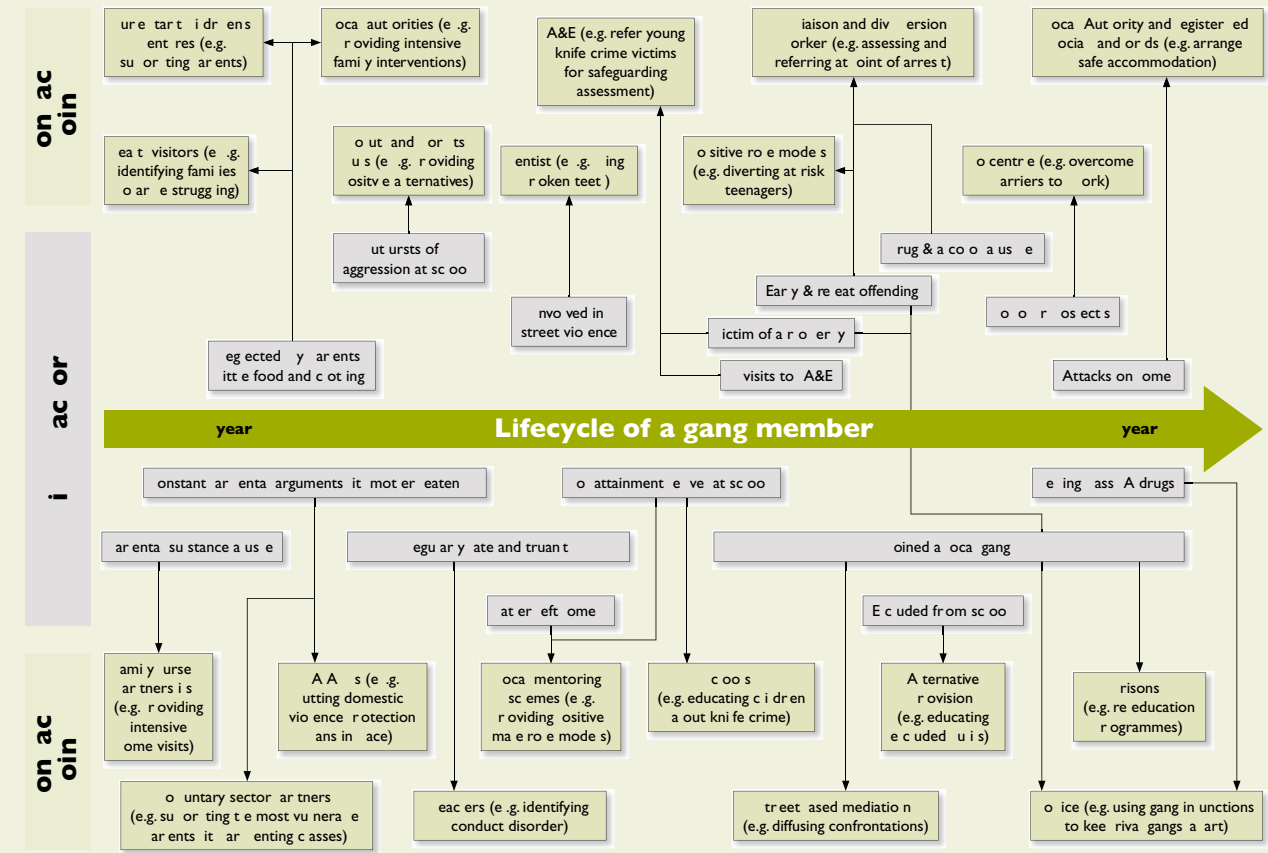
on ac oin

ure tart i dren s ent res (e.g. su or ting ar ents)

oca aut orities (e .g. r oviding intensive fami y interventions)

A&E (e.g. refer young knife crime victims for safeguarding assessment)

iaison and div ersion orker (e.g. assessing and referring at oint of arres t)

oca Aut ority and egister ed ocia and or ds (e.g. arrange safe accommodation)

ea t visitors (e .g. identifying fami ies o ar e strugg ing)

o ut and or ts u s (e .g. r oviding ositv e a ternatives)

entist (e .g. ing r oken teet )

o sitive ro e mode s (e.g. diverting at risk teenagers)

o centr e (e.g. overcome arriers to ork)

i ac or

ut ursts of aggression at sc oo

rug & a co o a us e

Ear y & re eat offending

nvo ved in street vio ence

ictim of a r o er y

o o r os ect s

eg ected y ar ents itt e food and c ot ing

visits to A&E

Attacks on ome

year

Lifecycle of a gang member

year

onstant ar enta arguments it mot er eaten

o attainment e ve at sc oo

e ing ass A drugs

ar enta su stance a us e

egu ar y ate and truan t

oined a oca gang

at er eft ome

E c uded from sc oo

on ac oin

ami y urse ar tners i s (e.g. r oviding intensive ome visits)

A A s (e .g. utting domestic vio ence rotection ans in ace)

oca mentoring sc emes (e .g. r oviding ositive ma e ro e mode s)

c oo s (e.g. educating c i dren a out kni fe crime)

A ternative r ovision (e.g. educating e c uded u i s)

risons (e.g. re education r ogrammes)

o untary sector ar tners (e.g. su or ting t e most vu nera e ar ents it ar enting c asses)

eac ers (e .g. identifying conduct disorder)

tr eet ased mediatio n (e.g. diffusing confrontations)

o ice (e.g. using gang in unctions to kee riva gangs a art)